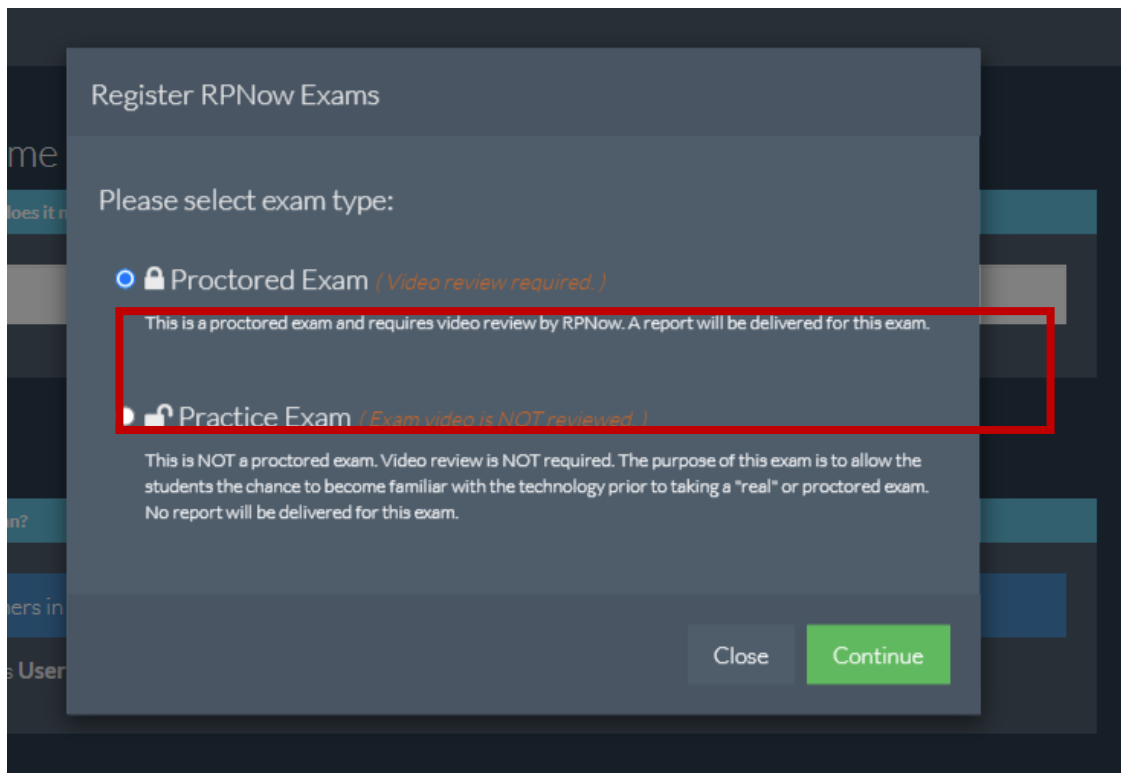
me

does it r

n?

ers in

s User

Register RPNow Exams

Please select exam type:

Proctored Exam ( Video review required. )

This is a proctored exam and requires video review by RPNow. A report will be delivered for this exam.

Practice Exam ( Exam video is NOT reviewed. )

This is NOT a proctored exam. Video review is NOT required. The purpose of this exam is to allow the students the chance to become familiar with the technology prior to taking a "real" or proctored exam. No report will be delivered for this exam.

Close

Continue